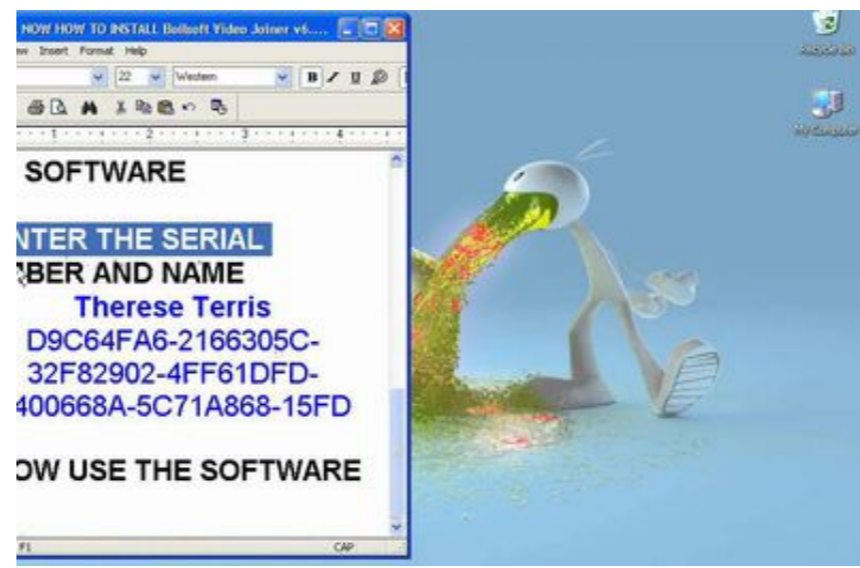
NOW HOW TO INSTALL Boilsoft Video Joiner v6....

ew Insert Format Help

22 Western

SOFTWARE

NTER THE SERIAL
BER AND NAME
Therese Terris
D9C64FA6-2166305C-
32F82902-4FF61DFD-
400668A-5C71A868-15FD

OW USE THE SOFTWARE

F1 CAP

Recycle Bin

My Computer